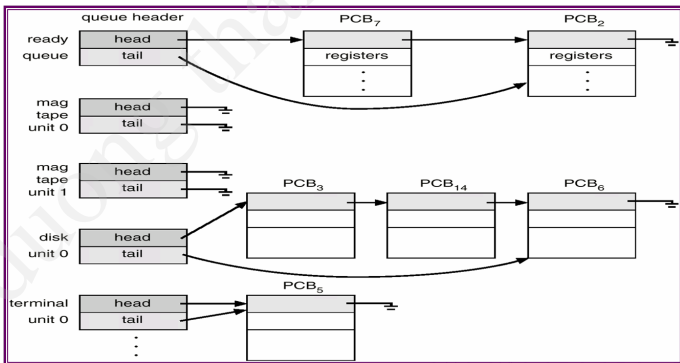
queue header

ready queue
head
tail

$PCB_7$
registers

$PCB_2$
registers

mag tape unit 0
head
tail

mag tape unit 1
head
tail

$PCB_3$

$PCB_{14}$

$PCB_6$

disk unit 0
head
tail

$PCB_5$

terminal unit 0
head
tail